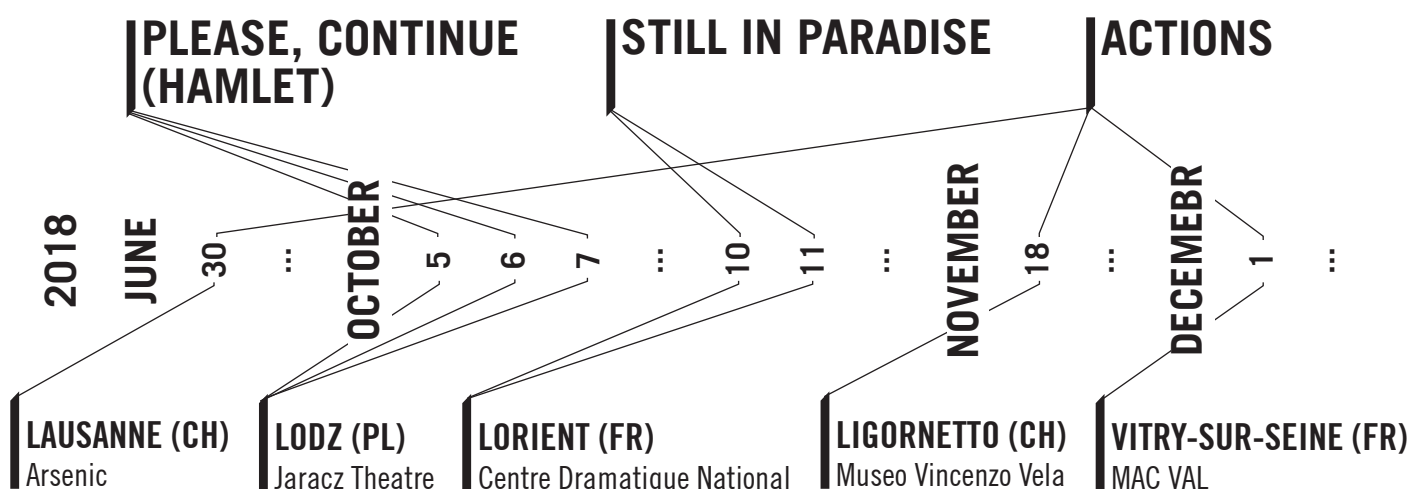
PLEASE, CONTINUE (HAMLET)

STILL IN PARADISE

ACTIONS

2018
JUNE
30
...
OCTOBER
5
6
7
...
10
11
...
NOVEMBER
18
...
DECEMEBR
1
...

LAUSANNE (CH)
Arsenic

LODZ (PL)
Jaracz Theatre

LORIENT (FR)
Centre Dramatique National

LIGORNETTO (CH)
Museo Vincenzo Vela

VITRY-SUR-SEINE (FR)
MAC VAL